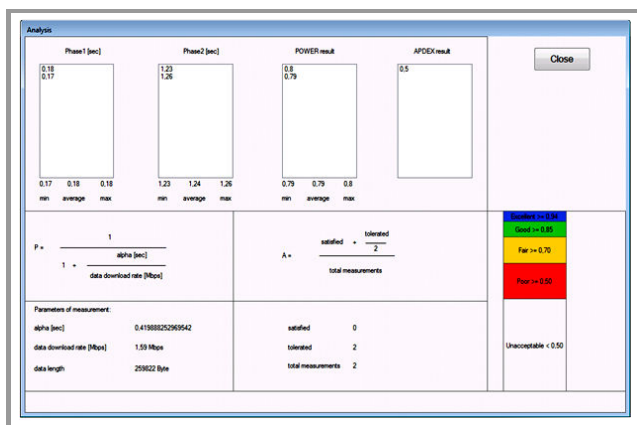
Analysis

Phase1 [sec]

0,18
0,17

0,17 0,18 0,18
min average max

Phase2 [sec]

1,23
1,26

1,23 1,24 1,26
min average max

POWER result

0,8
0,79

0,79 0,79 0,8
min average max

APDEX result

0,5

Close

$P = \frac{1}{1 + \frac{\text{alpha [sec]}}{\text{data download rate [Mbps]}}}$

$A = \frac{\text{satisfied} + \frac{\text{tolerated}}{2}}{\text{total measurements}}$

Excellent >= 0,94
Good >= 0,85
Fair >= 0,70
Poor >= 0,50
Unacceptable < 0,50

Parameters of measurement:

alpha [sec] 0,419888252969542

data download rate [Mbps] 1,59 Mbps

data length 259822 Byte

satisfied 0

tolerated 2

total measurements 2